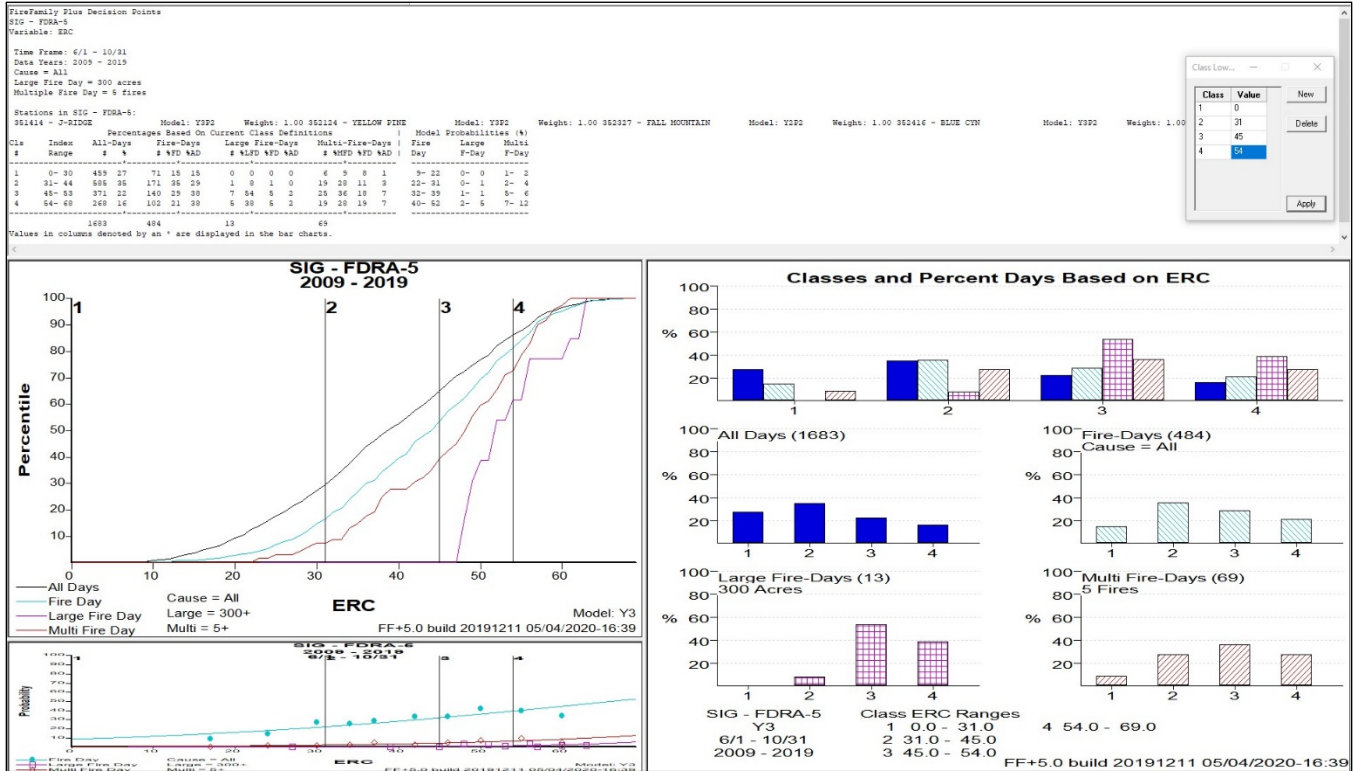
FireFamily Plus Decision Points
SIG - FDRA-5
Variable: ERC

Time Frame: 6/1 - 10/31
Data Years: 2009 - 2019
Cause = All
Large Fire Day = 300 acres
Multiple Fire Day = 5 fires

Stations in SIG - FDRA-5:
351414 - J-RIDGE Model: Y3P2 Weight: 1.00 352124 - YELLOW PINE Model: Y3P2 Weight: 1.00 352327 - FALL MOUNTAIN Model: Y2P2 Weight: 1.00 352416 - BLUE CYN Model: Y3P2 Weight: 1.00

Percentages Based On Current Class Definitions | Model Probabilities (%)

| Cls # | Index Range | All-Days | % | Fire-Days # | %FD | %AD | Large Fire-Days # | %LFD | %FD | %AD | Multi-Fire-Days # | %MFD | %FD | %AD | Fire Day | Large F-Day | Multi F-Day |
|---|---|---|---|---|---|---|---|---|---|---|---|---|---|---|---|---|---|
| 1 | 0- 30 | 459 | 27 | 71 | 15 | 15 | 0 | 0 | 0 | 0 | 6 | 9 | 8 | 1 | 9- 22 | 0- 0 | 1- 2 |
| 2 | 31- 44 | 585 | 35 | 171 | 35 | 29 | 1 | 8 | 1 | 0 | 19 | 28 | 11 | 3 | 22- 31 | 0- 1 | 2- 4 |
| 3 | 45- 53 | 371 | 22 | 140 | 29 | 38 | 7 | 54 | 5 | 2 | 25 | 36 | 18 | 7 | 32- 39 | 1- 1 | 5- 6 |
| 4 | 54- 68 | 268 | 16 | 102 | 21 | 38 | 5 | 38 | 5 | 2 | 19 | 28 | 19 | 7 | 40- 52 | 2- 5 | 7- 12 |
| | | 1683 | | 484 | | | 13 | | | | 69 | | | | | | |

Values in columns denoted by an * are displayed in the bar charts.

Class Low...
| Class | Value |
|---|---|
| 1 | 0 |
| 2 | 31 |
| 3 | 45 |
| 4 | 54 |

New
Delete
Apply

SIG - FDRA-5
2009 - 2019
100 90 80 70 60 50 40 30 20 10
Percentile
1 2 3 4
0 10 20 30 40 50 60
ERC
All Days
Fire Day
Large Fire Day
Multi Fire Day
Cause = All
Large = 300+
Multi = 5+
Model: Y3
FF+5.0 build 20191211 05/04/2020-16:39

SIG - FDRA-5
2009 - 2019
6/1 - 10/31
Probability
ERC
Fire Day
Large Fire Day
Multi Fire Day
Cause = All
Large = 300+
Multi = 5+
Model: Y3
FF+5.0 build 20191211 05/04/2020-16:39

Classes and Percent Days Based on ERC
100 80 60 40 20
%
1 2 3 4
All Days (1683)
Fire-Days (484)
Cause = All
Large Fire-Days (13)
300 Acres
Multi Fire-Days (69)
5 Fires
SIG - FDRA-5
Y3
6/1 - 10/31
2009 - 2019
Class ERC Ranges
1 0.0 - 31.0
2 31.0 - 45.0
3 45.0 - 54.0
4 54.0 - 69.0
FF+5.0 build 20191211 05/04/2020-16:39